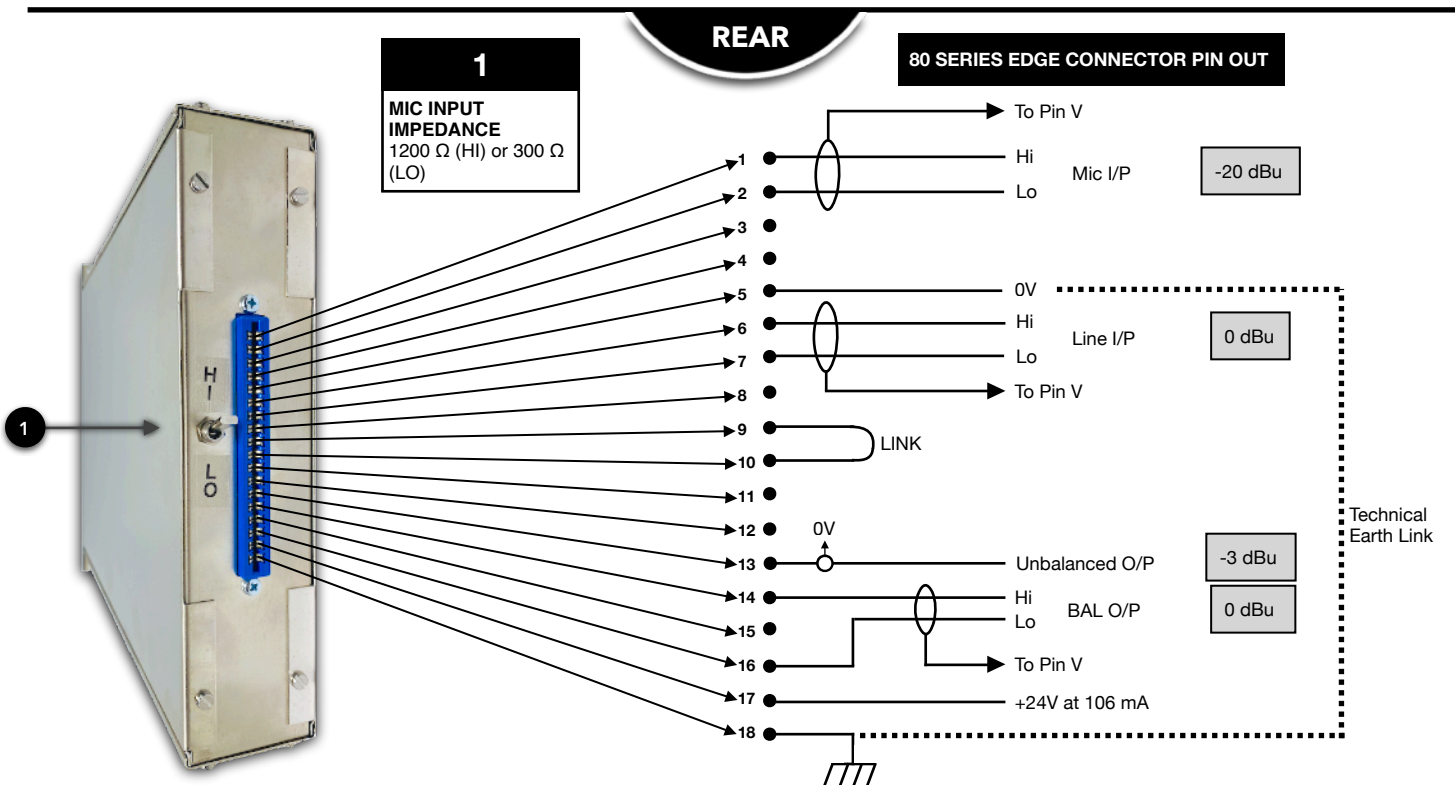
REAR

1

MIC INPUT IMPEDANCE
1200 Ω (HI) or 300 Ω (LO)

80 SERIES EDGE CONNECTOR PIN OUT

HI
LO

1

To Pin V
1
Hi
Mic I/P
-20 dBu
2
Lo
3
4
5
0V
6
Hi
Line I/P
0 dBu
7
Lo
To Pin V
8
9
LINK
10
11
12
0V
13
Unbalanced O/P
-3 dBu
14
Hi
BAL O/P
0 dBu
15
Lo
16
To Pin V
17
+24V at 106 mA
18

Technical Earth Link